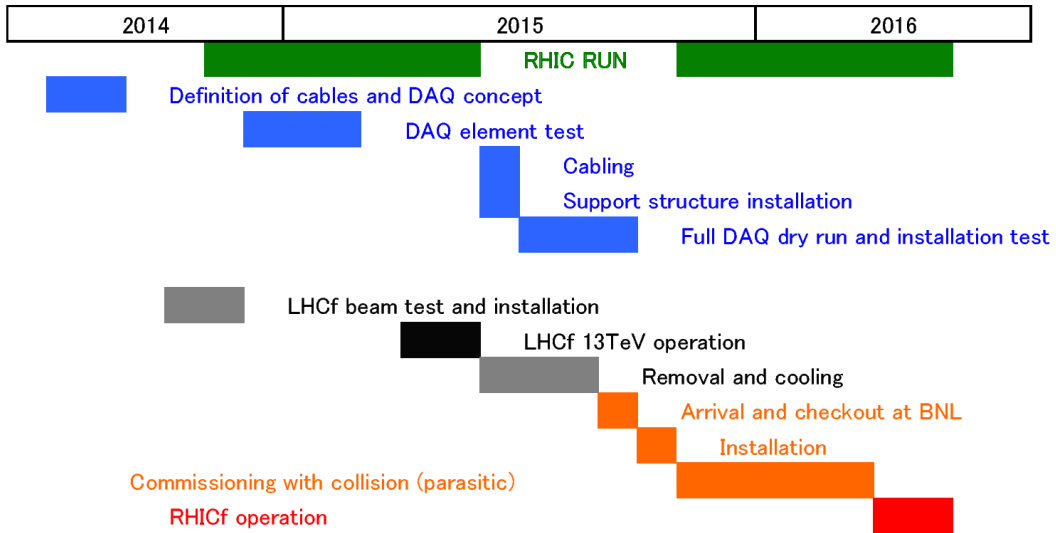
2014

2015

2016

RHIC RUN

Definition of cables and DAQ concept

DAQ element test

Cabling

Support structure installation

Full DAQ dry run and installation test

LHCf beam test and installation

LHCf 13TeV operation

Removal and cooling

Arrival and checkout at BNL

Installation

Commissioning with collision (parasitic)

RHICf operation